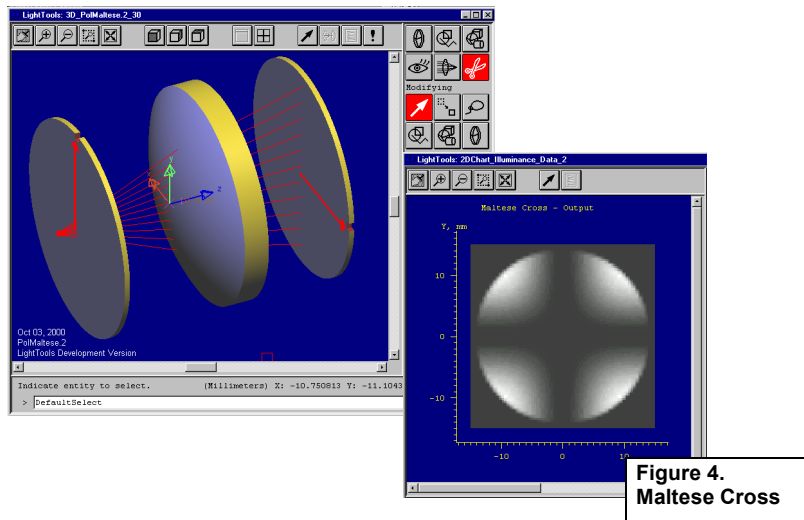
LightTools: 3D_PolMaltese.2_30

Modifying

Oct 03, 2000
PolMaltese.2
LightTools Development Version

Indicate entity to select. (Millimeters) X: -10.750813 Y: -11.1043

> DefaultSelect

LightTools: 2DChart_Illuminance_Data_2

Maltese Cross - Output

Y, mm

10

0

-10

-10

0

10

Figure 4.
Maltese Cross